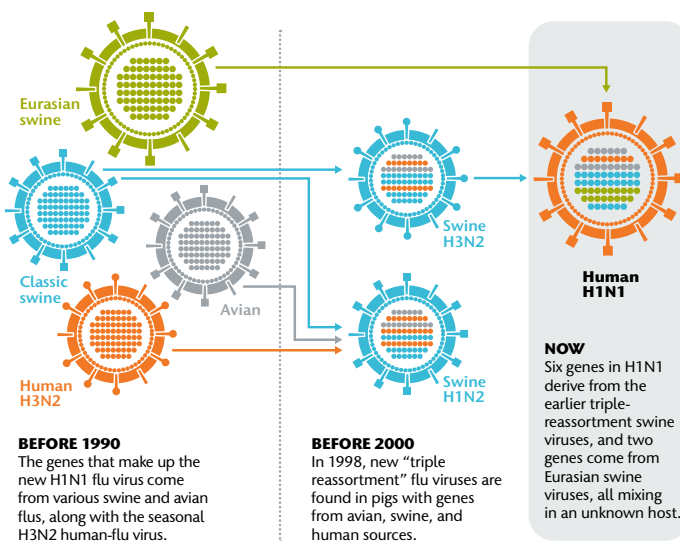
Eurasian swine

Classic swine

Avian

Human H3N2

Swine H3N2

Swine H1N1

Human H1N1

BEFORE 1990
The genes that make up the new H1N1 flu virus come from various swine and avian flus, along with the seasonal H3N2 human-flu virus.

BEFORE 2000
In 1998, new "triple reassortment" flu viruses are found in pigs with genes from avian, swine, and human sources.

NOW
Six genes in H1N1 derive from the earlier triple-reassortment swine viruses, and two genes come from Eurasian swine viruses, all mixing in an unknown host.